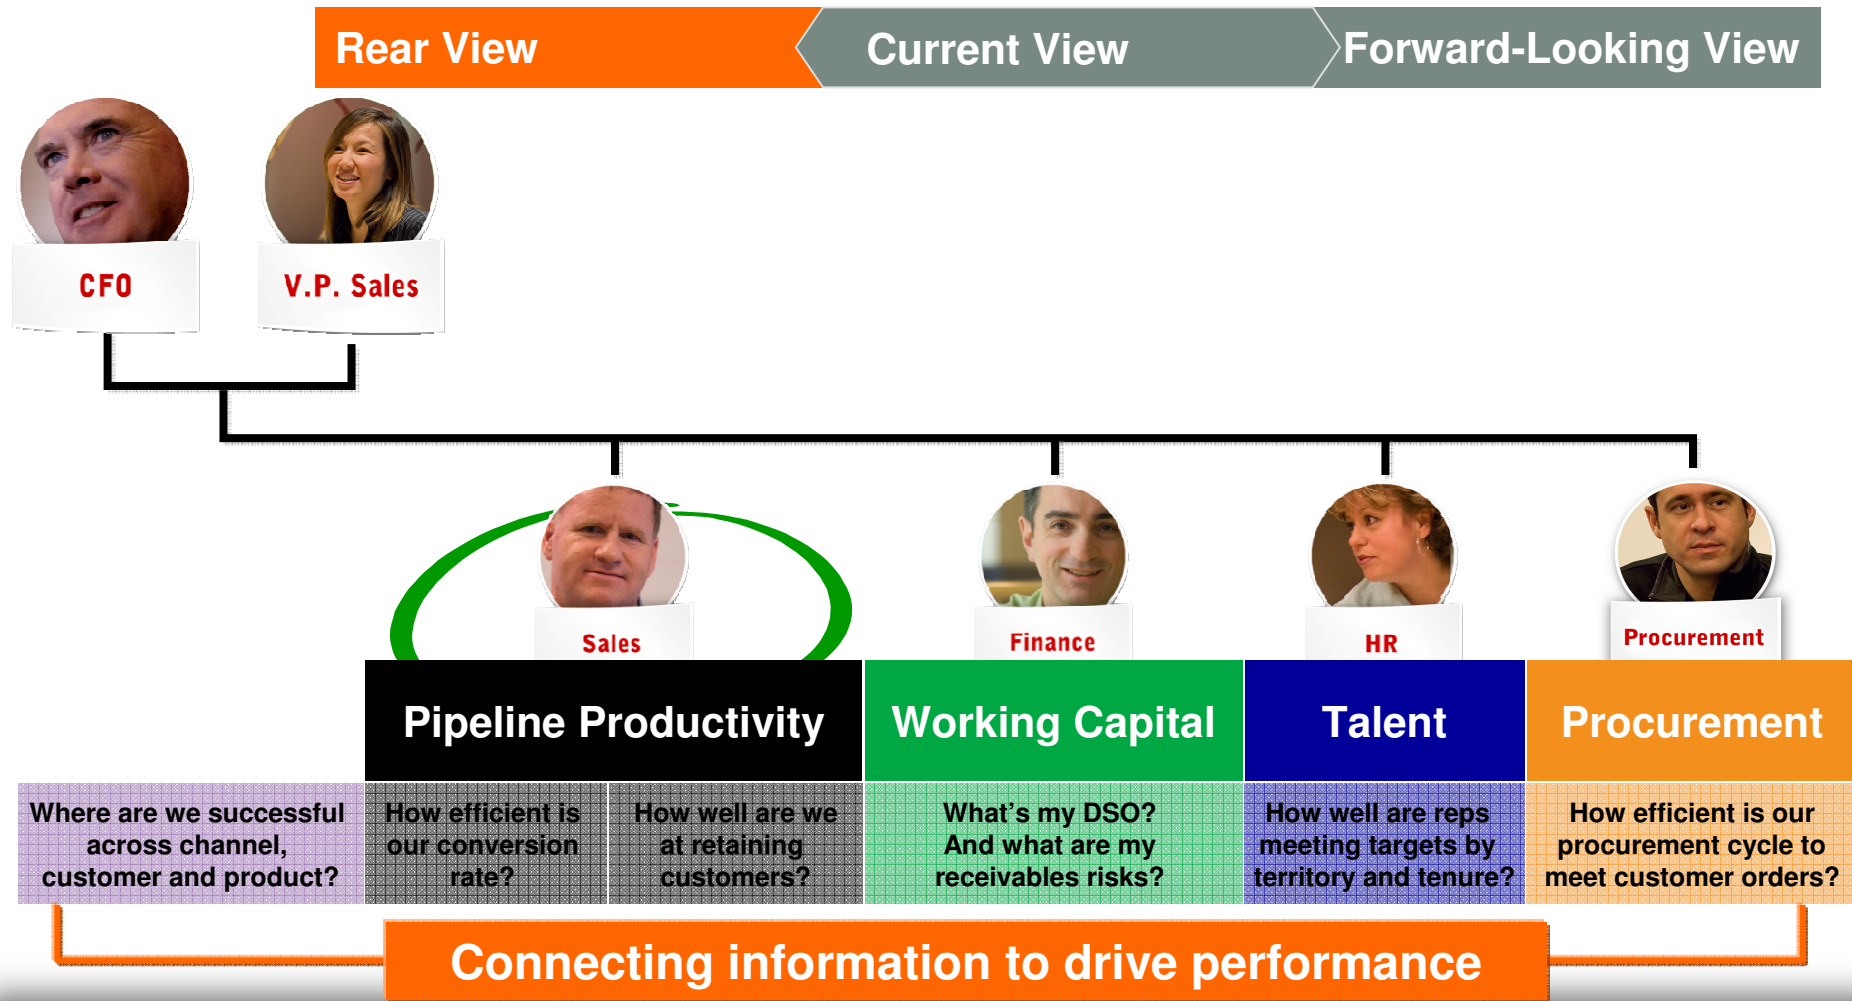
Rear View

Current View

Forward-Looking View

CFO

V.P. Sales

Sales

Finance

HR

Procurement

Pipeline Productivity

Working Capital

Talent

Procurement

Where are we successful across channel, customer and product?

How efficient is our conversion rate?

How well are we at retaining customers?

What's my DSO? And what are my receivables risks?

How well are reps meeting targets by territory and tenure?

How efficient is our procurement cycle to meet customer orders?

Connecting information to drive performance